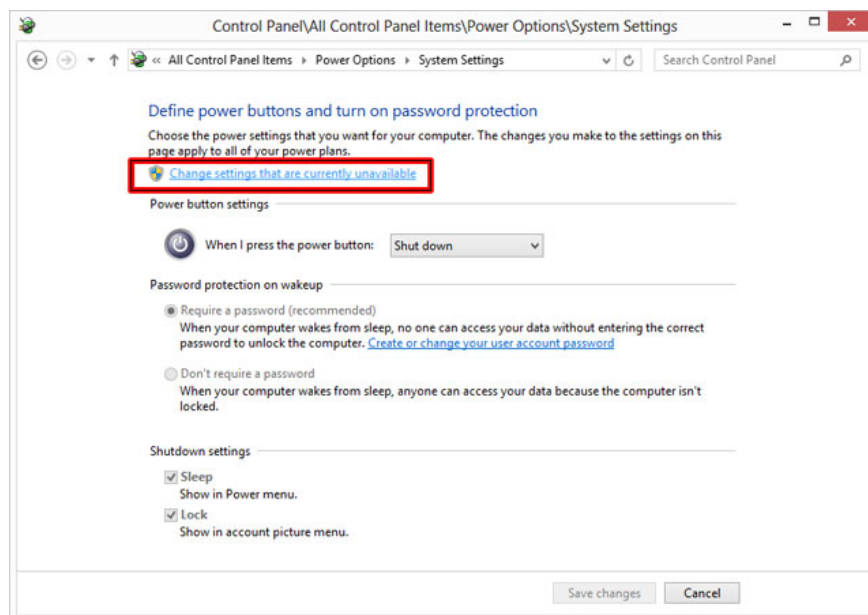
Control Panel\All Control Panel Items\Power Options\System Settings

« All Control Panel Items ▸ Power Options ▸ System Settings

Search Control Panel

Define power buttons and turn on password protection

Choose the power settings that you want for your computer. The changes you make to the settings on this page apply to all of your power plans.

Change settings that are currently unavailable

Power button settings

When I press the power button: Shut down

Password protection on wakeup

Require a password (recommended)
When your computer wakes from sleep, no one can access your data without entering the correct password to unlock the computer. Create or change your user account password

Don't require a password
When your computer wakes from sleep, anyone can access your data because the computer isn't locked.

Shutdown settings

Sleep
Show in Power menu.

Lock
Show in account picture menu.

Save changes Cancel